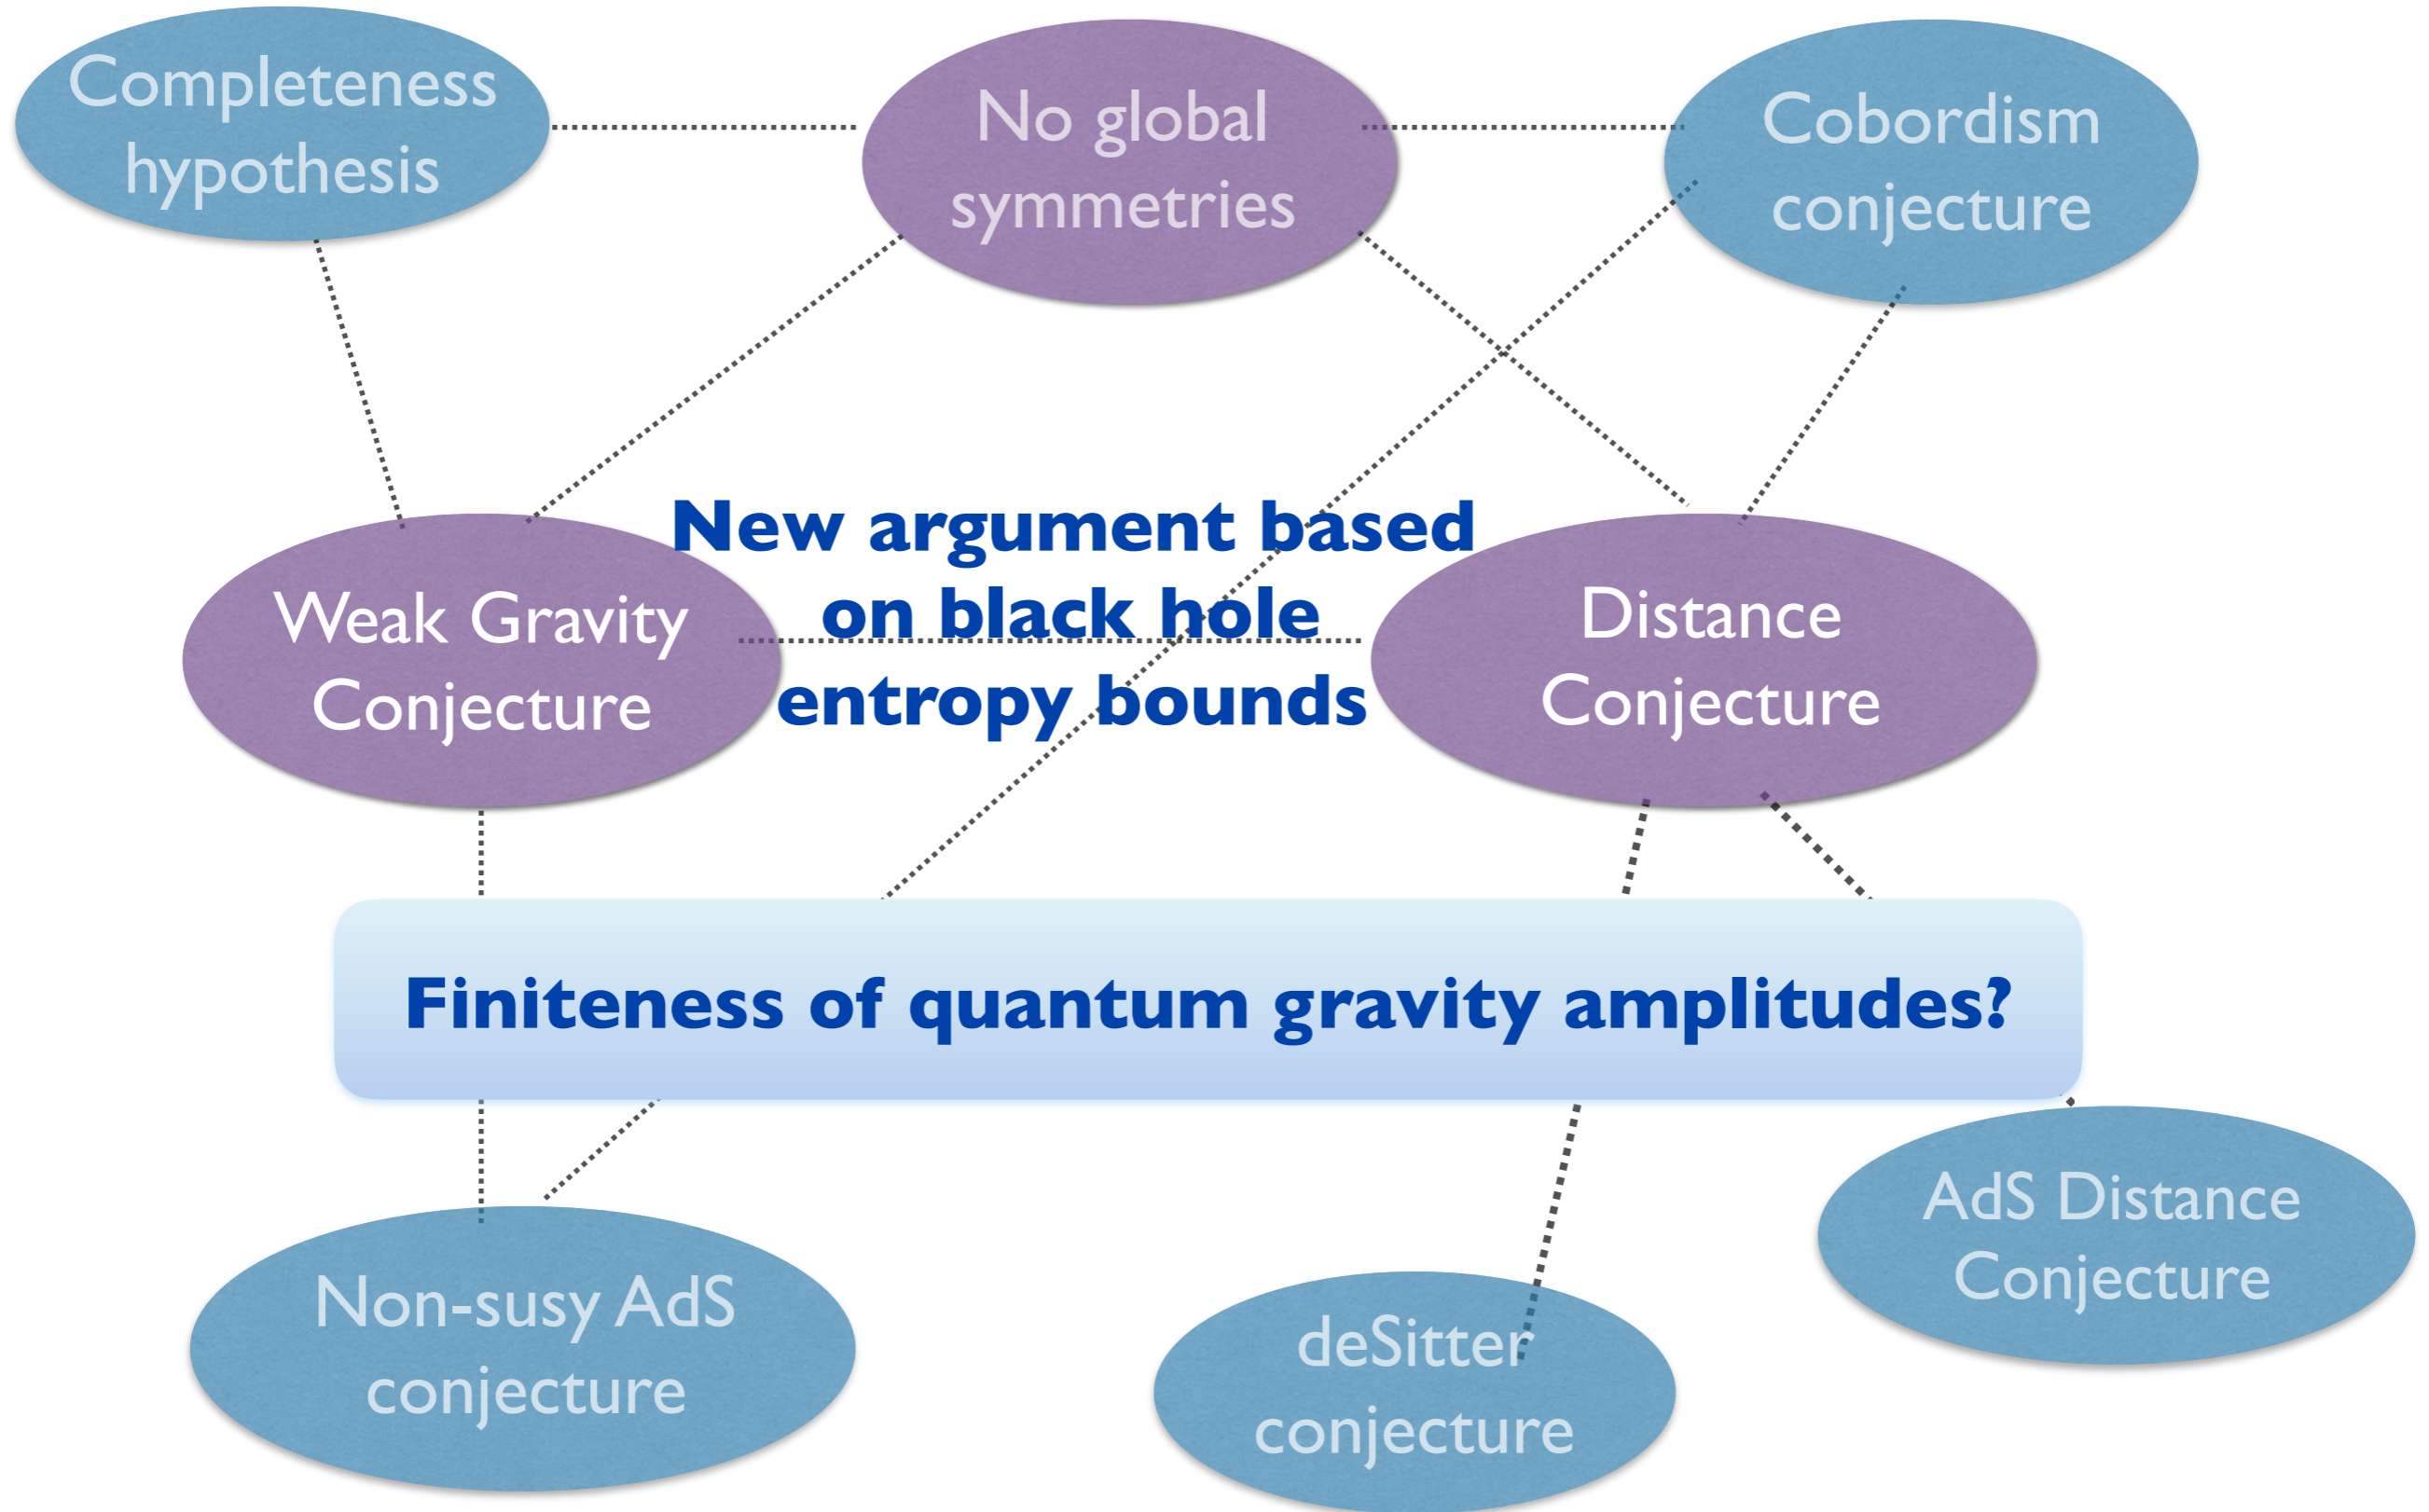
Completeness hypothesis

No global symmetries

Cobordism conjecture

Weak Gravity Conjecture

New argument based on black hole entropy bounds

Distance Conjecture

Finiteness of quantum gravity amplitudes?

AdS Distance Conjecture

Non-susy AdS conjecture

deSitter conjecture